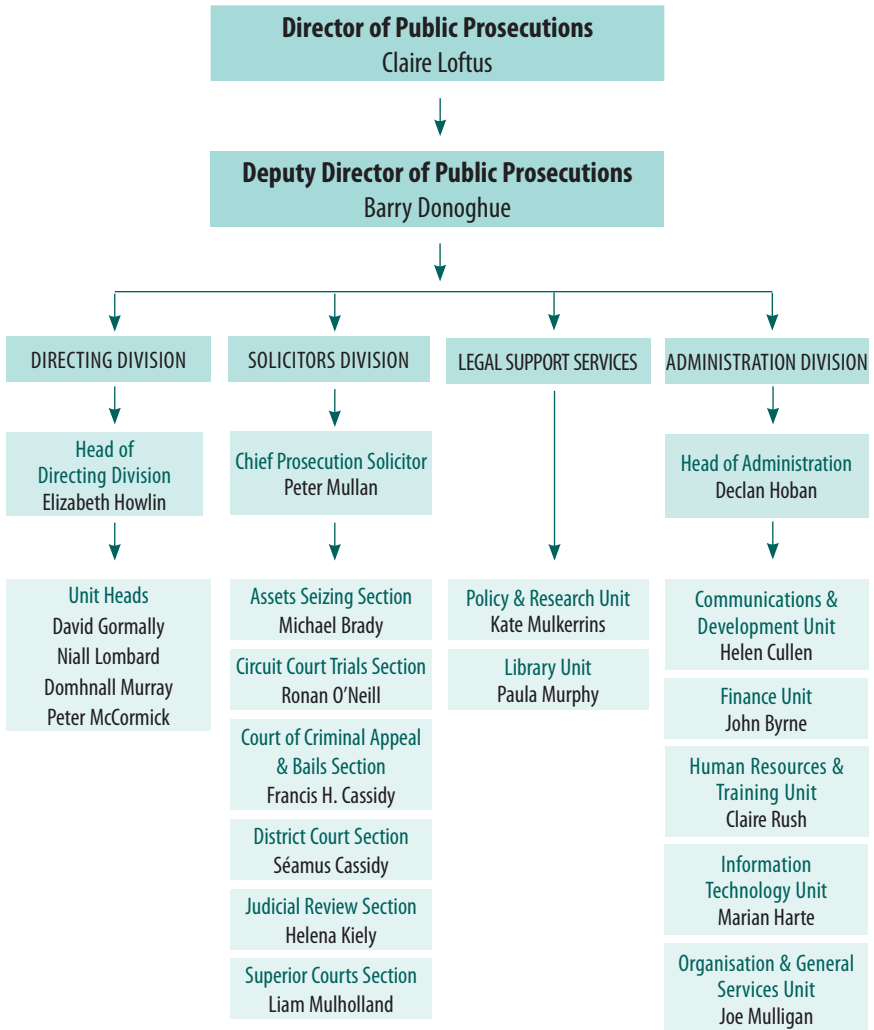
Director of Public Prosecutions
Claire Loftus

Deputy Director of Public Prosecutions
Barry Donoghue

DIRECTING DIVISION

Head of Directing Division
Elizabeth Howlin

Unit Heads
David Gormally
Niall Lombard
Domhnall Murray
Peter McCormick

SOLICITORS DIVISION

Chief Prosecution Solicitor
Peter Mullan

Assets Seizing Section
Michael Brady

Circuit Court Trials Section
Ronan O'Neill

Court of Criminal Appeal & Bails Section
Francis H. Cassidy

District Court Section
Séamus Cassidy

Judicial Review Section
Helena Kiely

Superior Courts Section
Liam Mulholland

LEGAL SUPPORT SERVICES

Policy & Research Unit
Kate Mulkerrins

Library Unit
Paula Murphy

ADMINISTRATION DIVISION

Head of Administration
Declan Hoban

Communications & Development Unit
Helen Cullen

Finance Unit
John Byrne

Human Resources & Training Unit
Claire Rush

Information Technology Unit
Marian Harte

Organisation & General Services Unit
Joe Mulligan